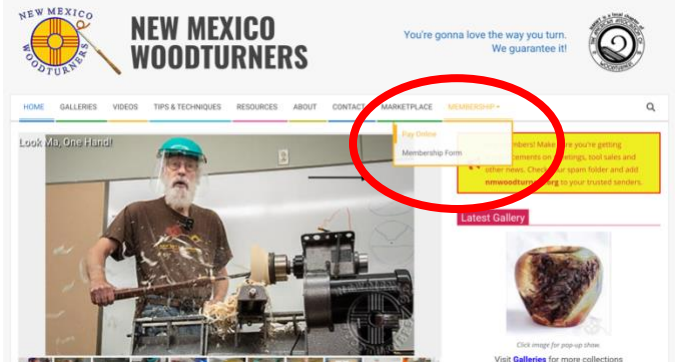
NEW MEXICO WOODTURNERS

NEW MEXICO WOODTURNERS

You're gonna love the way you turn. We guarantee it!

HOME GALLERIES VIDEOS TIPS & TECHNIQUES RESOURCES ABOUT CONTACT MARKETPLACE MEMBERSHIP

Pay Online
Membership Form

Look Ma, One Hand!

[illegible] Members! Make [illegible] re you're getting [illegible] ements on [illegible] etings, tool sales and other news. Check your spam folder and add nmwoodturn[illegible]org to your trusted senders.

Latest Gallery

Click image for pop-up show.

Visit Galleries for more collections